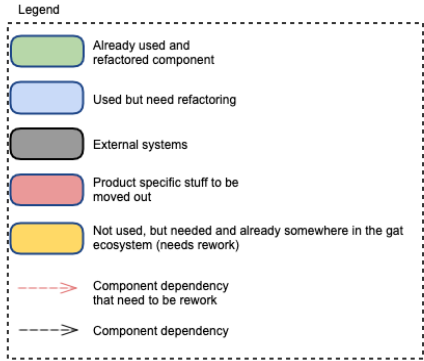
Legend

Already used and refactored component

Used but need refactoring

External systems

Product specific stuff to be moved out

Not used, but needed and already somewhere in the gat ecosystem (needs rework)

Component dependency that need to be rework

Component dependency